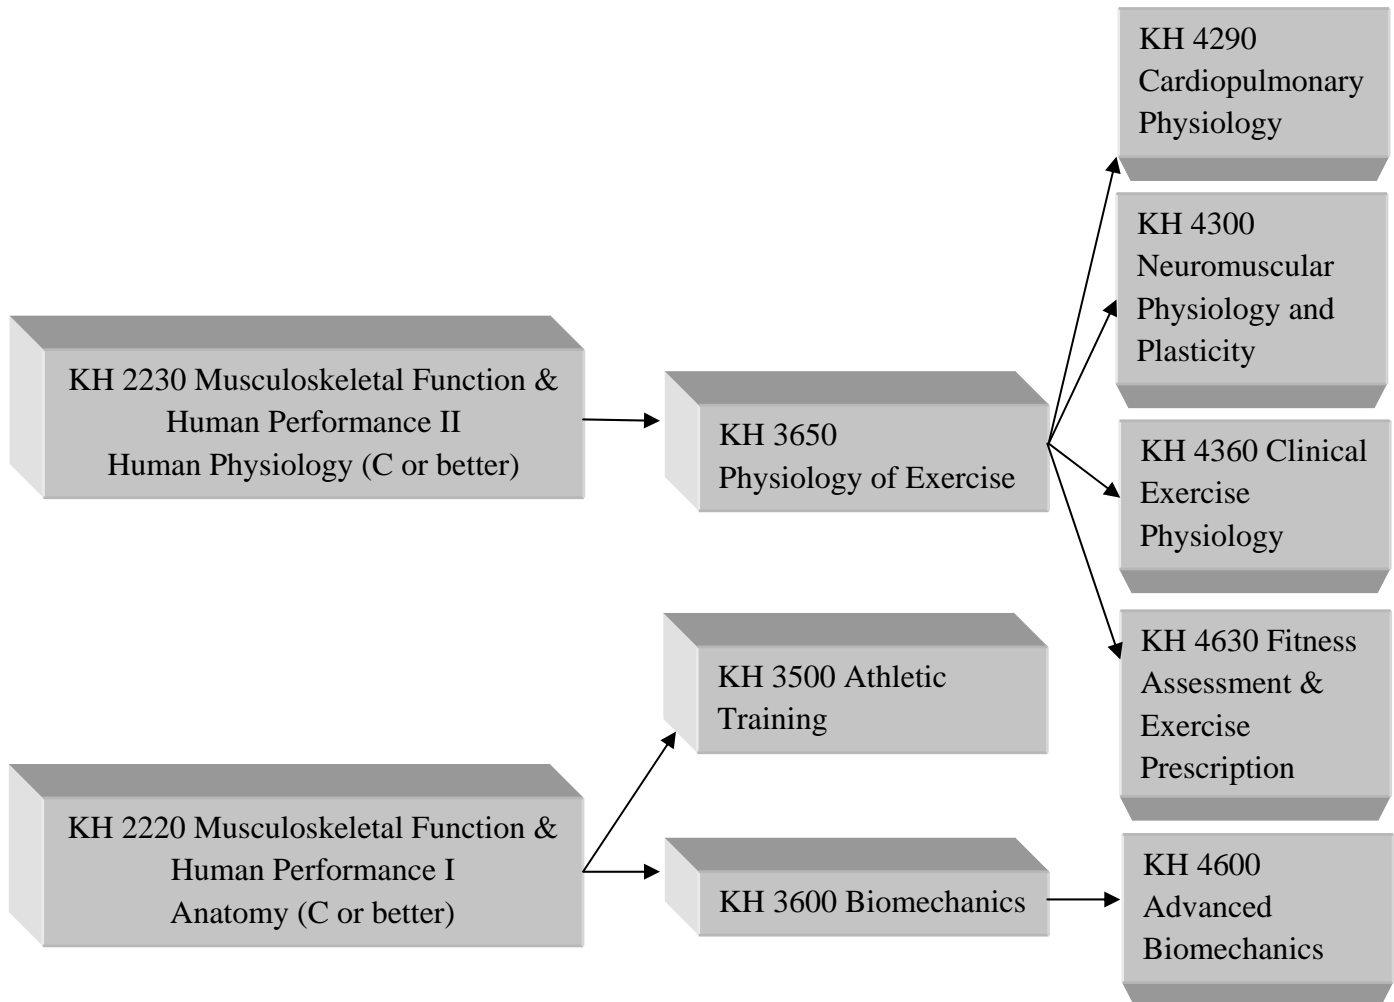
KH 4290 Cardiopulmonary Physiology

KH 4300 Neuromuscular Physiology and Plasticity

KH 2230 Musculoskeletal Function & Human Performance II
Human Physiology (C or better)

KH 3650
Physiology of Exercise

KH 4360 Clinical Exercise Physiology

KH 3500 Athletic Training

KH 4630 Fitness Assessment & Exercise Prescription

KH 2220 Musculoskeletal Function & Human Performance I
Anatomy (C or better)

KH 3600 Biomechanics

KH 4600 Advanced Biomechanics